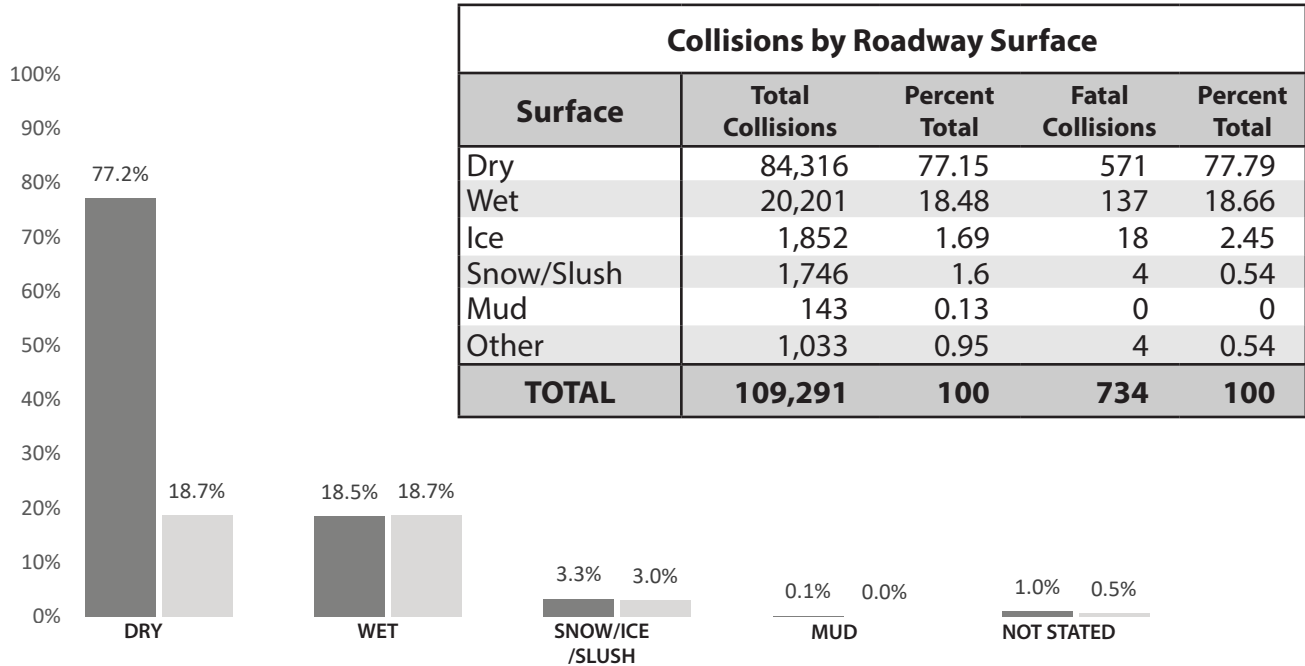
100%
90%
80%
70%
60%
50%
40%
30%
20%
10%
0%

77.2%
18.7%
18.5% 18.7%
3.3% 3.0%
0.1% 0.0%
1.0% 0.5%

DRY
WET
SNOW/ICE /SLUSH
MUD
NOT STATED

**Collisions by Roadway Surface**

| Surface | Total Collisions | Percent Total | Fatal Collisions | Percent Total |
|---|---|---|---|---|
| Dry | 84,316 | 77.15 | 571 | 77.79 |
| Wet | 20,201 | 18.48 | 137 | 18.66 |
| Ice | 1,852 | 1.69 | 18 | 2.45 |
| Snow/Slush | 1,746 | 1.6 | 4 | 0.54 |
| Mud | 143 | 0.13 | 0 | 0 |
| Other | 1,033 | 0.95 | 4 | 0.54 |
| **TOTAL** | **109,291** | **100** | **734** | **100** |